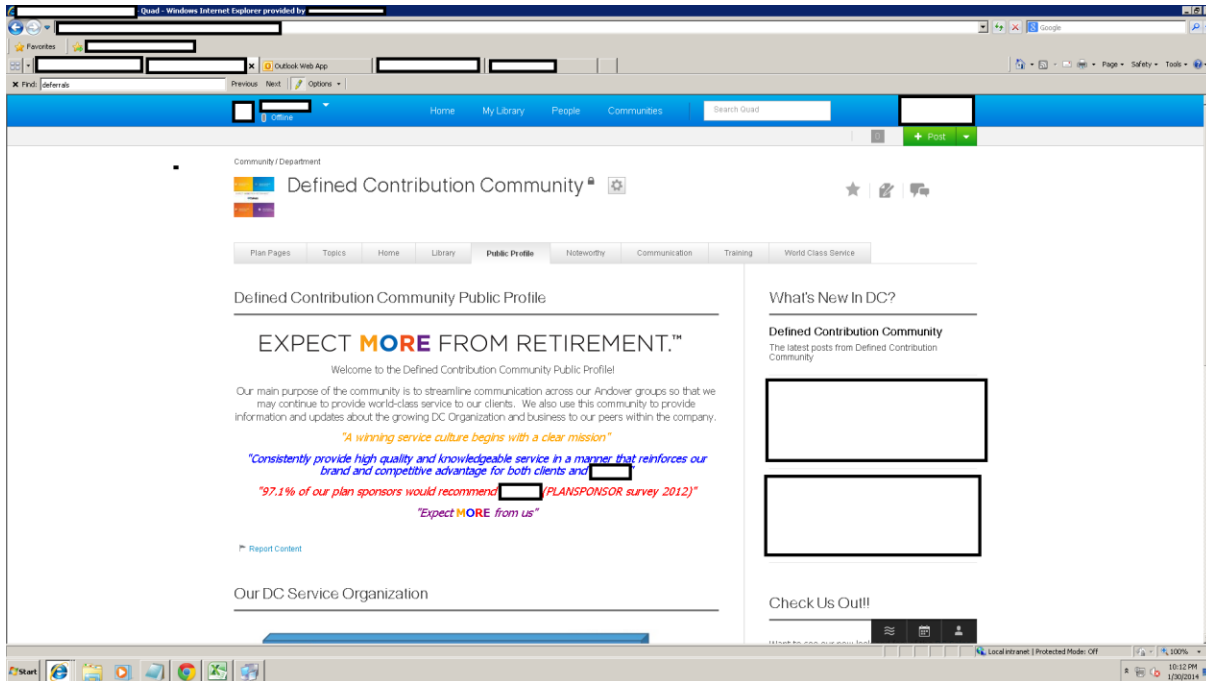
- Quad - Windows Internet Explorer provided by

Google

Favorites

Outlook Web App

Page ▾ Safety ▾ Tools ▾

Find: deferrals

Previous Next Options ▾

Offline

Home My Library People Communities Search Quad

0 + Post

Community / Department

Defined Contribution Community

Plan Pages | Topics | Home | Library | Public Profile | Noteworthy | Communication | Training | World Class Service

Defined Contribution Community Public Profile

EXPECT MORE FROM RETIREMENT.™

Welcome to the Defined Contribution Community Public Profile!

Our main purpose of the community is to streamline communication across our Andover groups so that we may continue to provide world-class service to our clients. We also use this community to provide information and updates about the growing DC Organization and business to our peers within the company.

"A winning service culture begins with a clear mission"

"Consistently provide high quality and knowledgeable service in a manner that reinforces our brand and competitive advantage for both clients and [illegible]"

"97.1% of our plan sponsors would recommend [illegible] (PLANSPONSOR survey 2012)"

"Expect MORE from us"

Report Content

Our DC Service Organization

What's New In DC?

Defined Contribution Community

The latest posts from Defined Contribution Community

Check Us Out!!

Want to see our new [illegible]

Local intranet | Protected Mode: Off

100%

Start

10:12 PM
1/30/2014